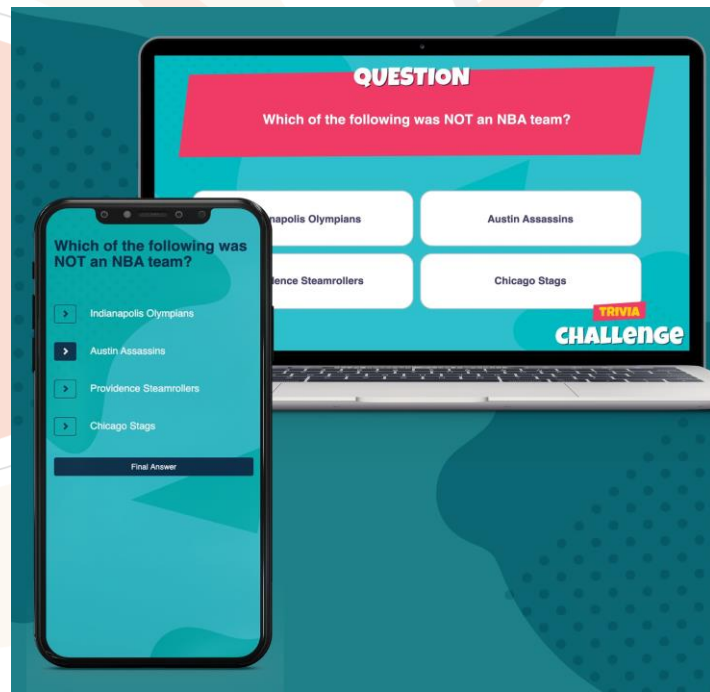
QUESTION

Which of the following was NOT an NBA team?

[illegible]napolis Olympians

Austin Assassins

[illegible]dence Steamrollers

Chicago Stags

TRIVIA
CHALLENGE

Which of the following was NOT an NBA team?

Indianapolis Olympians

Austin Assassins

Providence Steamrollers

Chicago Stags

Final Answer